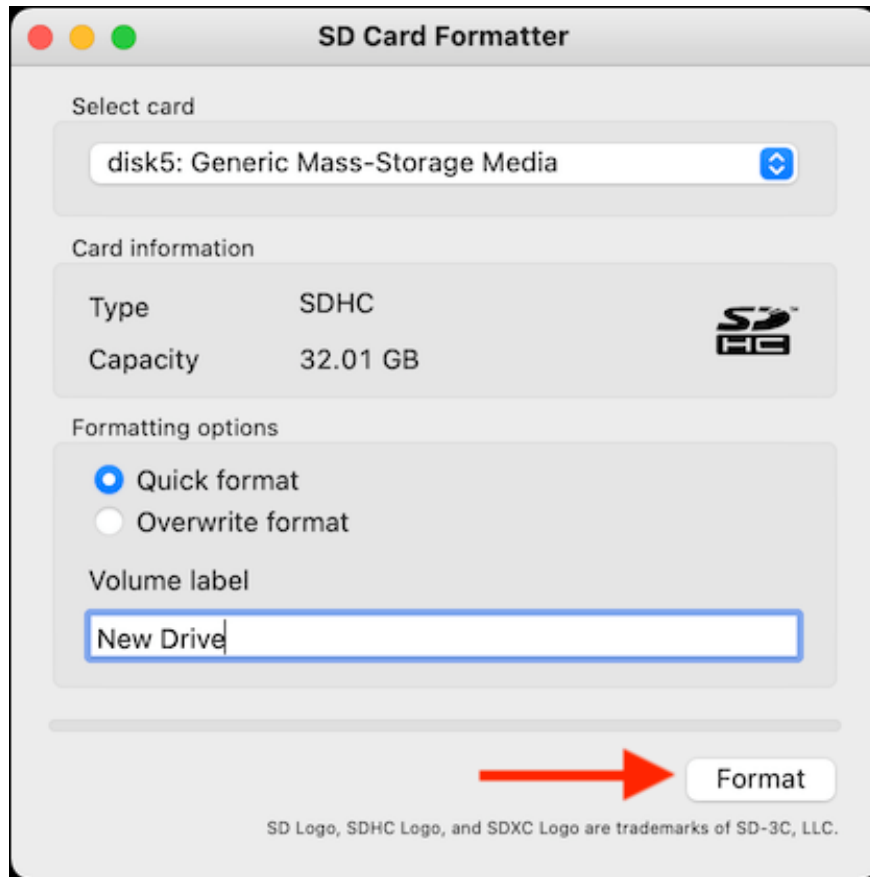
SD Card Formatter

Select card

disk5: Generic Mass-Storage Media

Card information

Type SDHC

Capacity 32.01 GB

SD HC

Formatting options

Quick format

Overwrite format

Volume label

New Drive

Format

SD Logo, SDHC Logo, and SDXC Logo are trademarks of SD-3C, LLC.